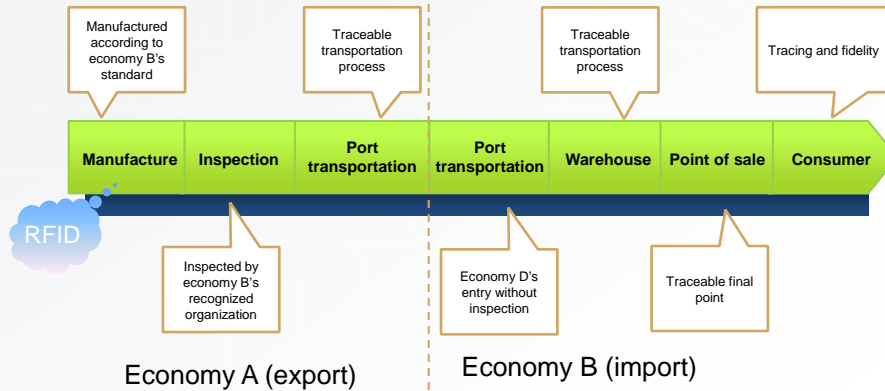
Manufactured according to economy B's standard

Traceable transportation process

Traceable transportation process

Tracing and fidelity

Manufacture

Inspection

Port transportation

Port transportation

Warehouse

Point of sale

Consumer

RFID

Inspected by economy B's recognized organization

Economy D's entry without inspection

Traceable final point

Economy A (export)

Economy B (import)